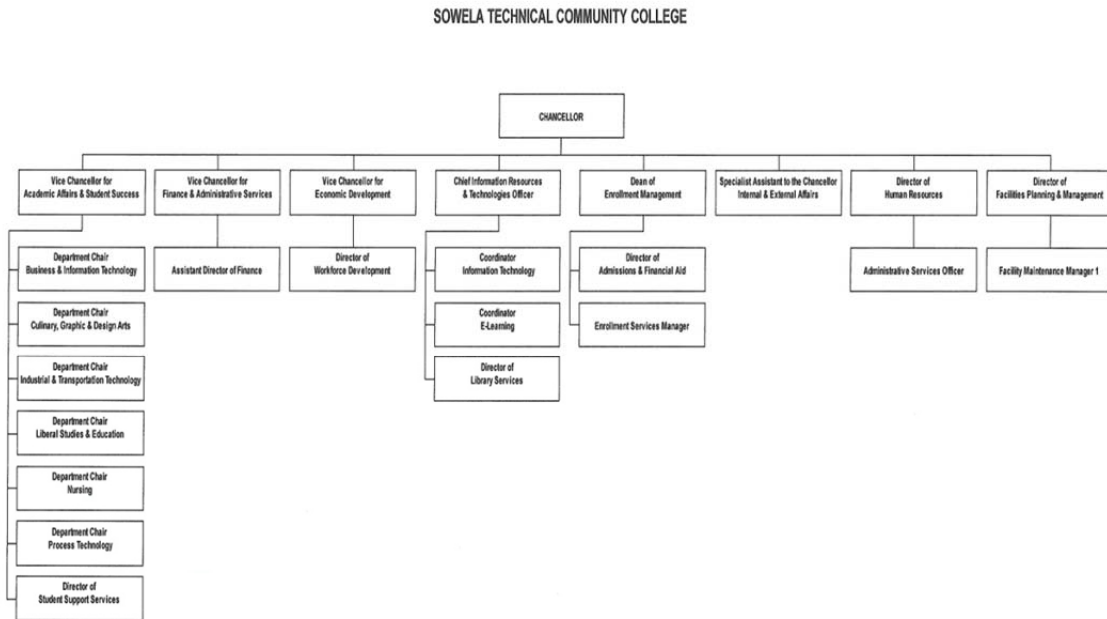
SOWELA TECHNICAL COMMUNITY COLLEGE

CHANCELLOR

Vice Chancellor for Academic Affairs & Student Success

Department Chair Business & Information Technology

Department Chair Culinary, Graphic & Design Arts

Department Chair Industrial & Transportation Technology

Department Chair Liberal Studies & Education

Department Chair Nursing

Department Chair Process Technology

Director of Student Support Services

Vice Chancellor for Finance & Administrative Services

Assistant Director of Finance

Vice Chancellor for Economic Development

Director of Workforce Development

Chief Information Resources & Technologies Officer

Coordinator Information Technology

Coordinator E-Learning

Director of Library Services

Dean of Enrollment Management

Director of Admissions & Financial Aid

Enrollment Services Manager

Specialist Assistant to the Chancellor Internal & External Affairs

Director of Human Resources

Administrative Services Officer

Director of Facilities Planning & Management

Facility Maintenance Manager 1